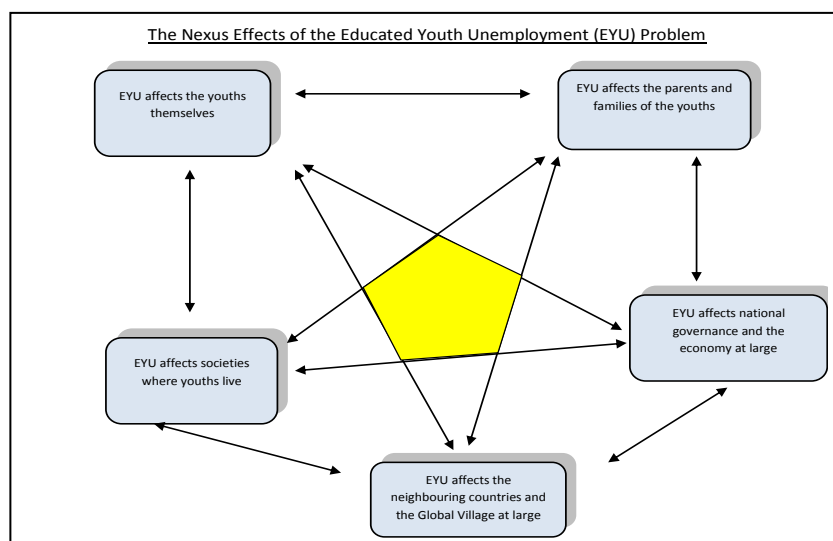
The Nexus Effects of the Educated Youth Unemployment (EYU) Problem

EYU affects the youths themselves

EYU affects the parents and families of the youths

EYU affects societies where youths live

EYU affects national governance and the economy at large

EYU affects the neighbouring countries and the Global Village at large